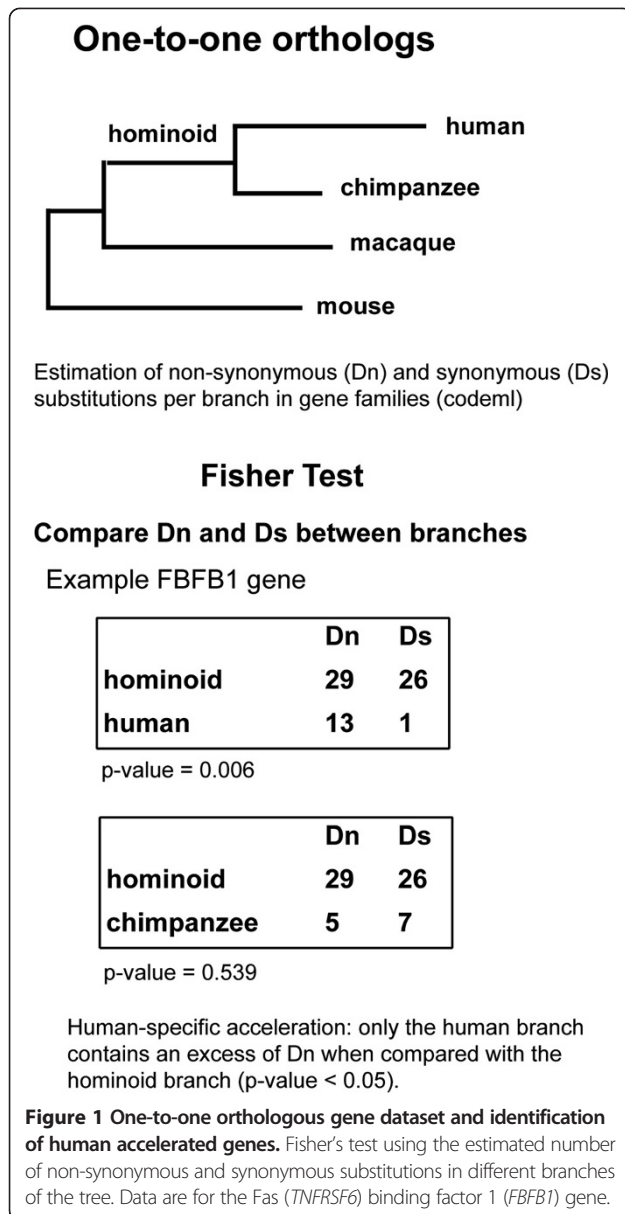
One-to-one orthologs

hominoid

human

chimpanzee

macaque

mouse

Estimation of non-synonymous (Dn) and synonymous (Ds) substitutions per branch in gene families (codeml)

Fisher Test

Compare Dn and Ds between branches

Example FBFB1 gene

| | Dn | Ds |
|---|---|---|
| hominoid | 29 | 26 |
| human | 13 | 1 |

p-value = 0.006

| | Dn | Ds |
|---|---|---|
| hominoid | 29 | 26 |
| chimpanzee | 5 | 7 |

p-value = 0.539

Human-specific acceleration: only the human branch contains an excess of Dn when compared with the hominoid branch (p-value < 0.05).

Figure 1 One-to-one orthologous gene dataset and identification of human accelerated genes. Fisher's test using the estimated number of non-synonymous and synonymous substitutions in different branches of the tree. Data are for the Fas (TNFRSF6) binding factor 1 (FBFB1) gene.